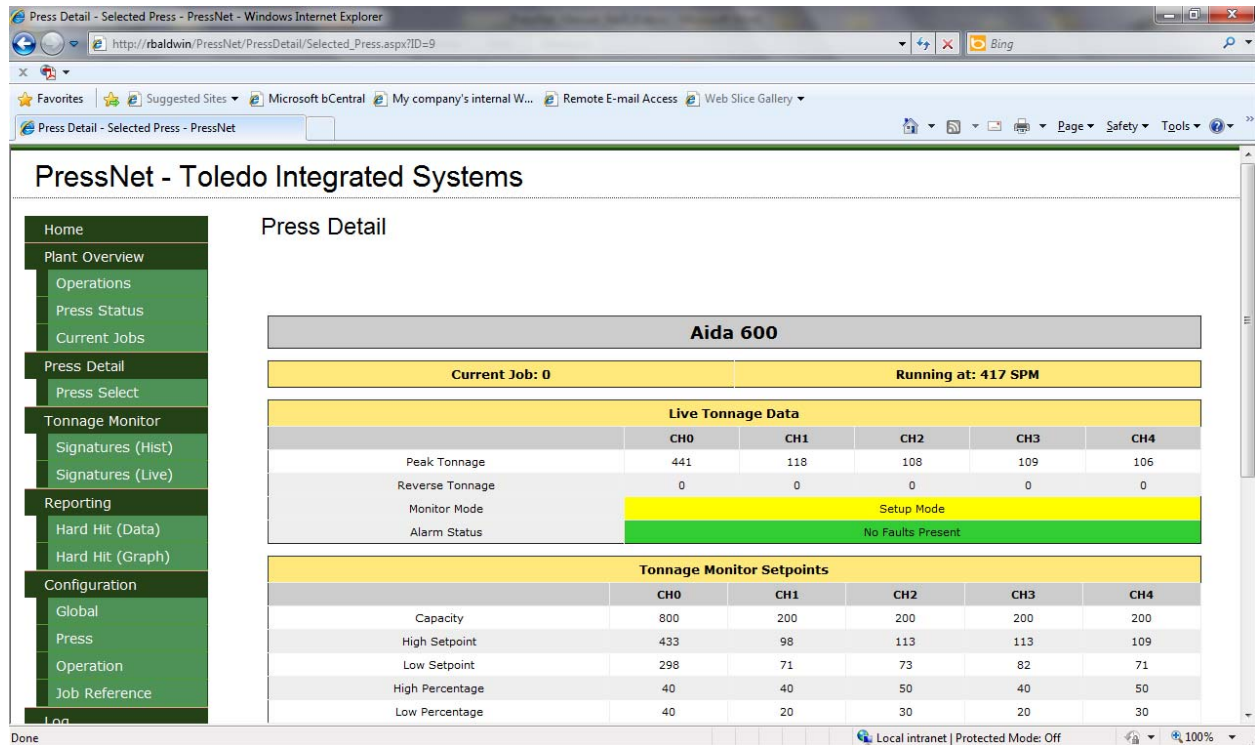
Press Detail - Selected Press - PressNet - Windows Internet Explorer

http://rbaldwin/PressNet/PressDetail/Selected_Press.aspx?ID=9

Bing

Favorites | Suggested Sites ▾ Microsoft bCentral My company's internal W... Remote E-mail Access Web Slice Gallery ▾

Press Detail - Selected Press - PressNet

Page ▾ Safety ▾ Tools ▾

PressNet - Toledo Integrated Systems

Home
Plant Overview
Operations
Press Status
Current Jobs
Press Detail
Press Select
Tonnage Monitor
Signatures (Hist)
Signatures (Live)
Reporting
Hard Hit (Data)
Hard Hit (Graph)
Configuration
Global
Press
Operation
Job Reference
Log

Press Detail

Aida 600

| Current Job: 0 | Running at: 417 SPM |
|---|---|

Live Tonnage Data

| | CH0 | CH1 | CH2 | CH3 | CH4 |
|---|---|---|---|---|---|
| Peak Tonnage | 441 | 118 | 108 | 109 | 106 |
| Reverse Tonnage | 0 | 0 | 0 | 0 | 0 |
| Monitor Mode | Setup Mode | | | | |
| Alarm Status | No Faults Present | | | | |

Tonnage Monitor Setpoints

| | CH0 | CH1 | CH2 | CH3 | CH4 |
|---|---|---|---|---|---|
| Capacity | 800 | 200 | 200 | 200 | 200 |
| High Setpoint | 433 | 98 | 113 | 113 | 109 |
| Low Setpoint | 298 | 71 | 73 | 82 | 71 |
| High Percentage | 40 | 40 | 50 | 40 | 50 |
| Low Percentage | 40 | 20 | 30 | 20 | 30 |

Done

Local intranet | Protected Mode: Off

100%